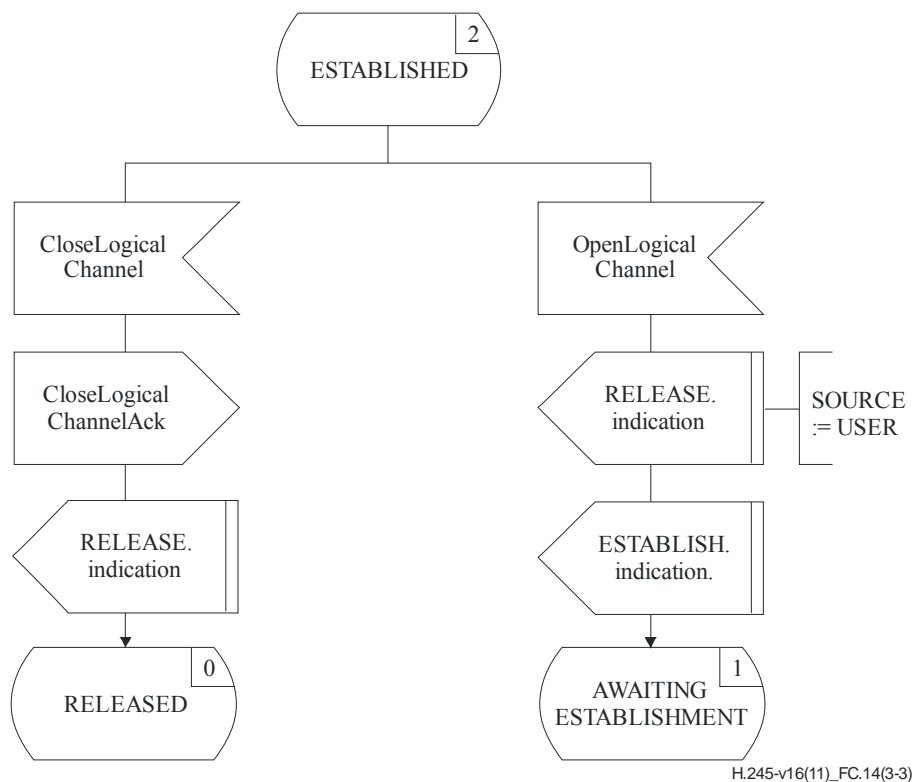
2
ESTABLISHED

CloseLogical Channel

CloseLogical ChannelAck

RELEASE. indication

0
RELEASED

OpenLogical Channel

RELEASE. indication

SOURCE := USER

ESTABLISH. indication.

1
AWAITING ESTABLISHMENT

H.245-v16(11)_FC.14(3-3)